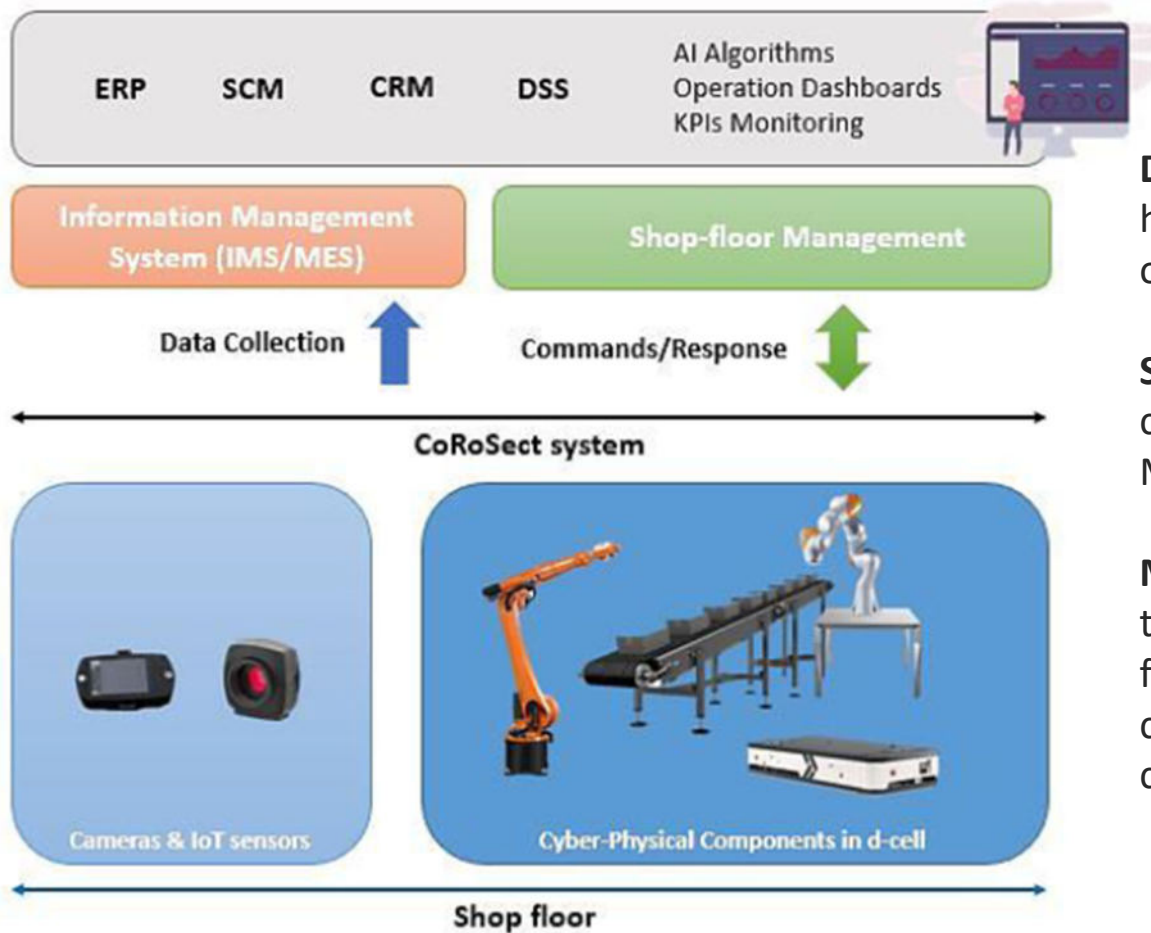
ERP SCM CRM DSS

AI Algorithms
Operation Dashboards
KPIs Monitoring

Information Management System (IMS/MES)

Shop-floor Management

Data Collection

Commands/Response

CoRoSect system

Cameras & IoT sensors

Cyber-Physical Components in d-cell

Shop floor

D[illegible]
h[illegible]
c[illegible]

S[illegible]
c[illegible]
N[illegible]

M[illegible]
t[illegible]
f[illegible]
c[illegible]
c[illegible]